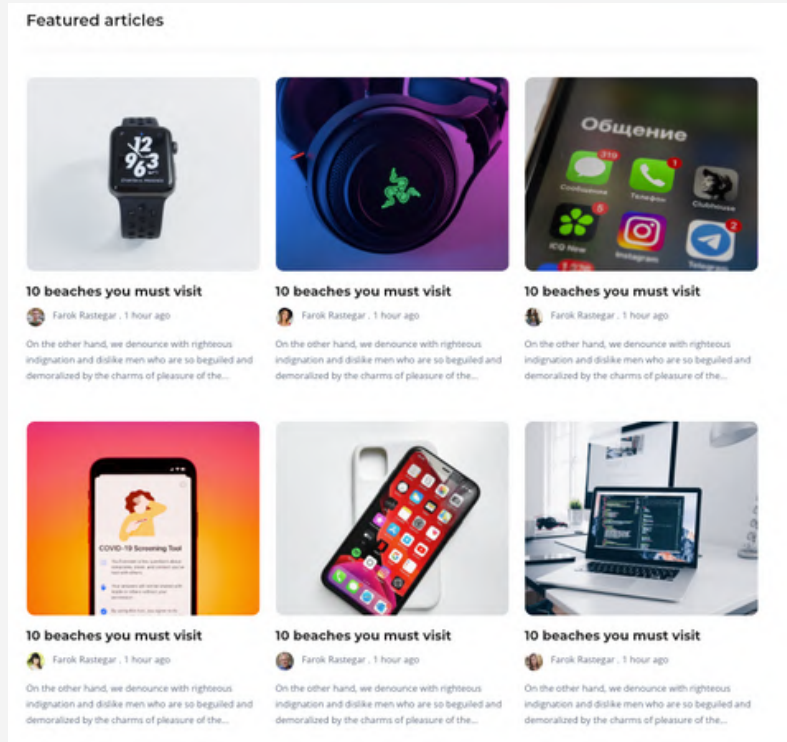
Featured articles

12 9 6 3

10 beaches you must visit

Farok Rastegar , 1 hour ago

On the other hand, we denounce with righteous indignation and dislike men who are so beguiled and demoralized by the charms of pleasure of the...

10 beaches you must visit

Farok Rastegar , 1 hour ago

On the other hand, we denounce with righteous indignation and dislike men who are so beguiled and demoralized by the charms of pleasure of the...

Общение

319

1

Сообщения

Телефон

Clubhouse

5

2

ICQ New

Instagram

Telegram

10 beaches you must visit

Farok Rastegar , 1 hour ago

On the other hand, we denounce with righteous indignation and dislike men who are so beguiled and demoralized by the charms of pleasure of the...

COVID-19 Screening Tool

10 beaches you must visit

Farok Rastegar , 1 hour ago

On the other hand, we denounce with righteous indignation and dislike men who are so beguiled and demoralized by the charms of pleasure of the...

10 beaches you must visit

Farok Rastegar , 1 hour ago

On the other hand, we denounce with righteous indignation and dislike men who are so beguiled and demoralized by the charms of pleasure of the...

10 beaches you must visit

Farok Rastegar , 1 hour ago

On the other hand, we denounce with righteous indignation and dislike men who are so beguiled and demoralized by the charms of pleasure of the...